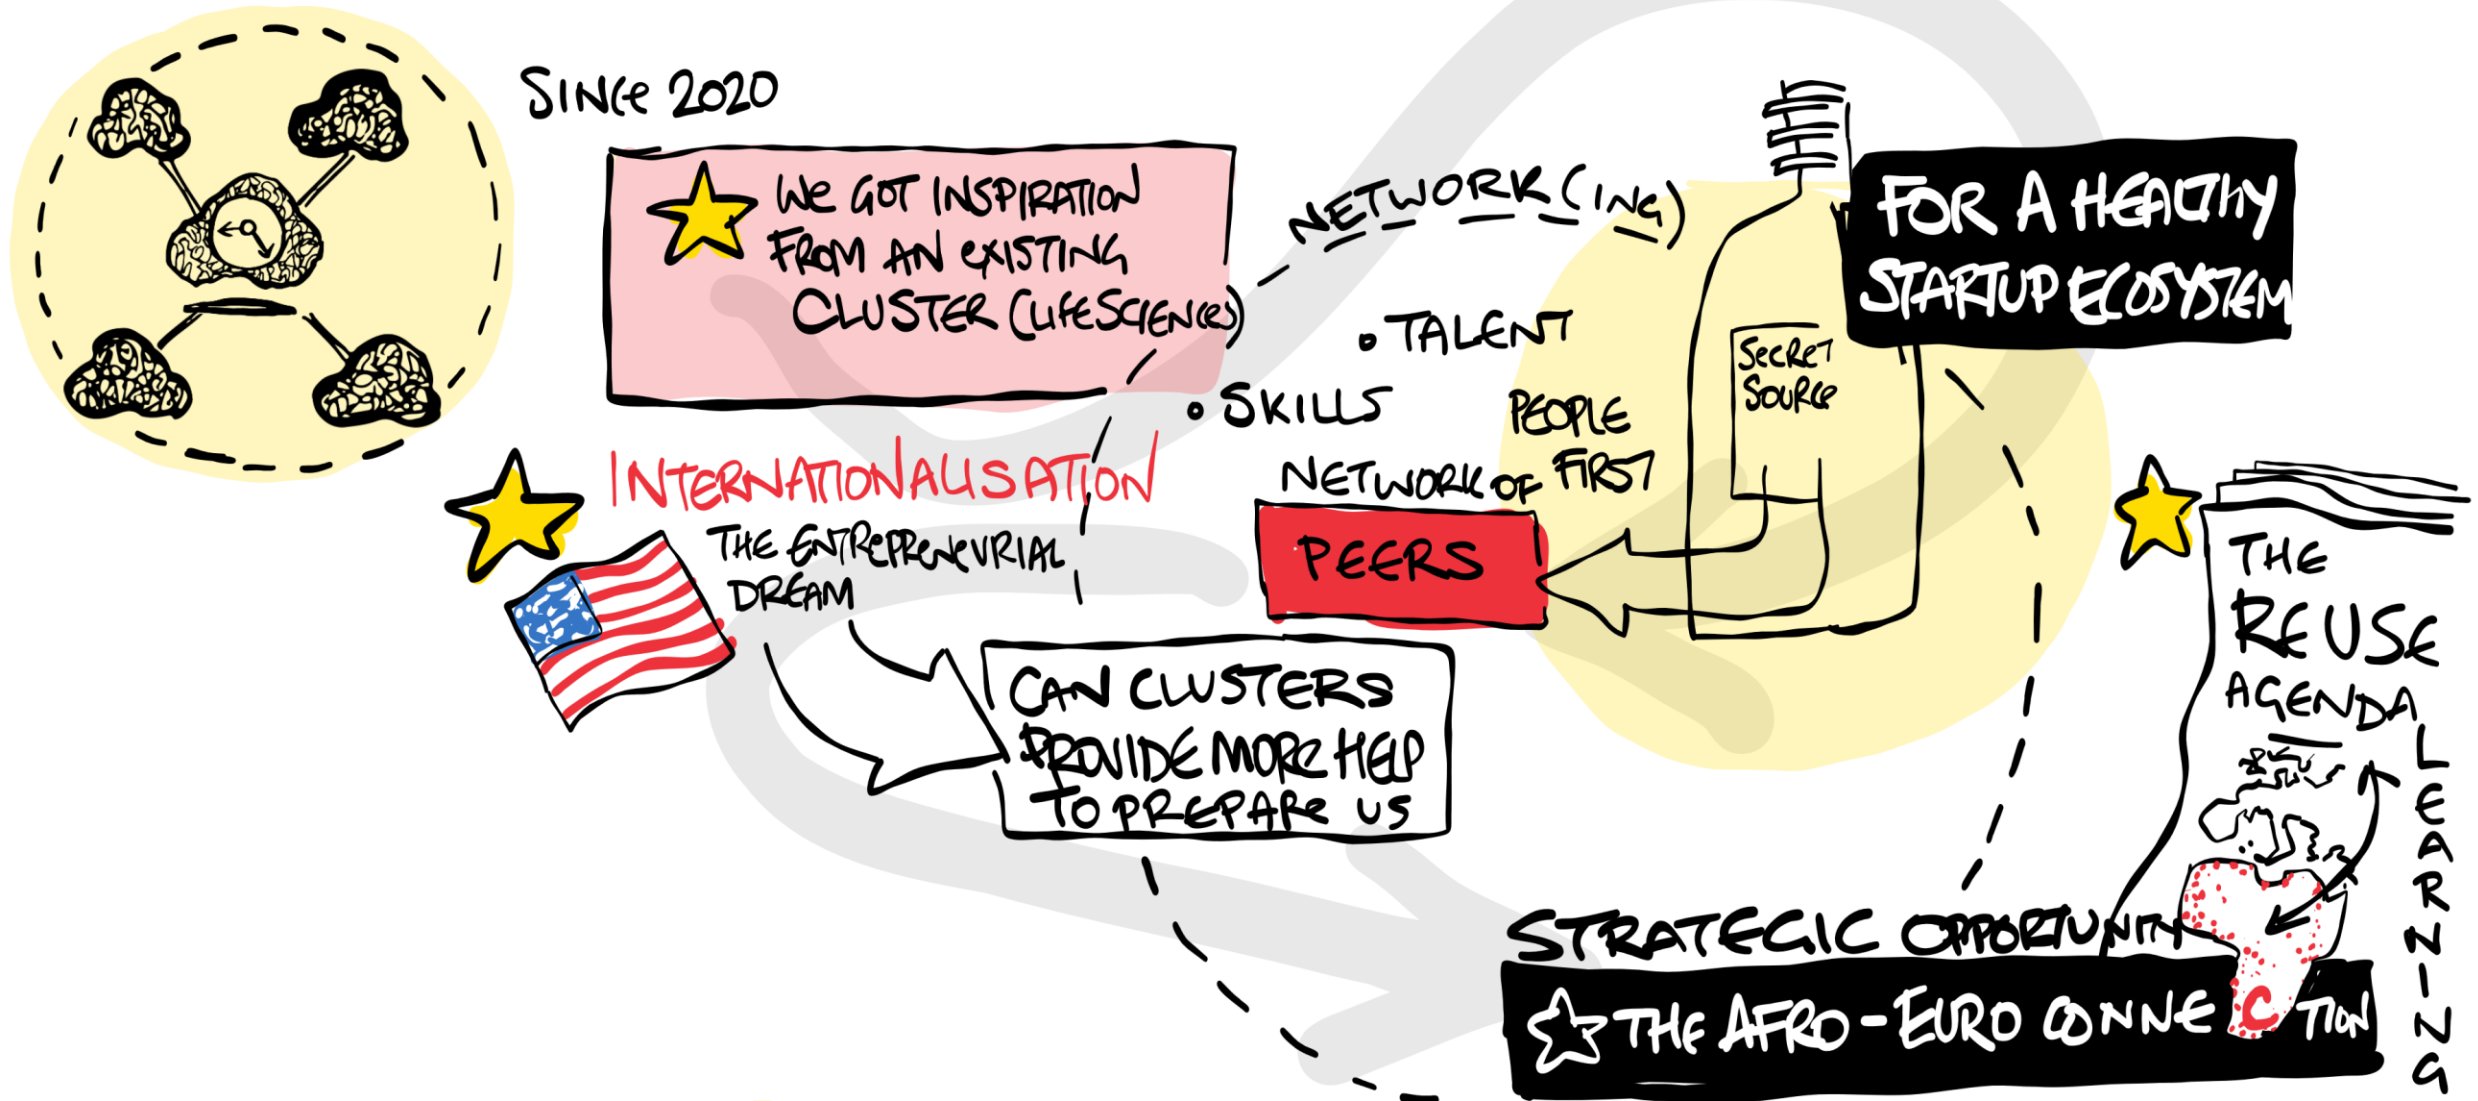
SINCE 2020

WE GOT INSPIRATION FROM AN EXISTING CLUSTER (LIFESCIENCES)

NETWORK(ING)

FOR A HEALTHY STARTUP ECOSYSTEM

• TALENT

• SKILLS

SECRET SOURCE

PEOPLE FIRST

NETWORK OF

PEERS

INTERNATIONALISATION

THE ENTREPRENEURIAL DREAM

CAN CLUSTERS PROVIDE MORE HELP TO PREPARE US

THE REUSE AGENDA

LEARNING

STRATEGIC OPPORTUNITY

THE AFRO-EURO CONNECTION